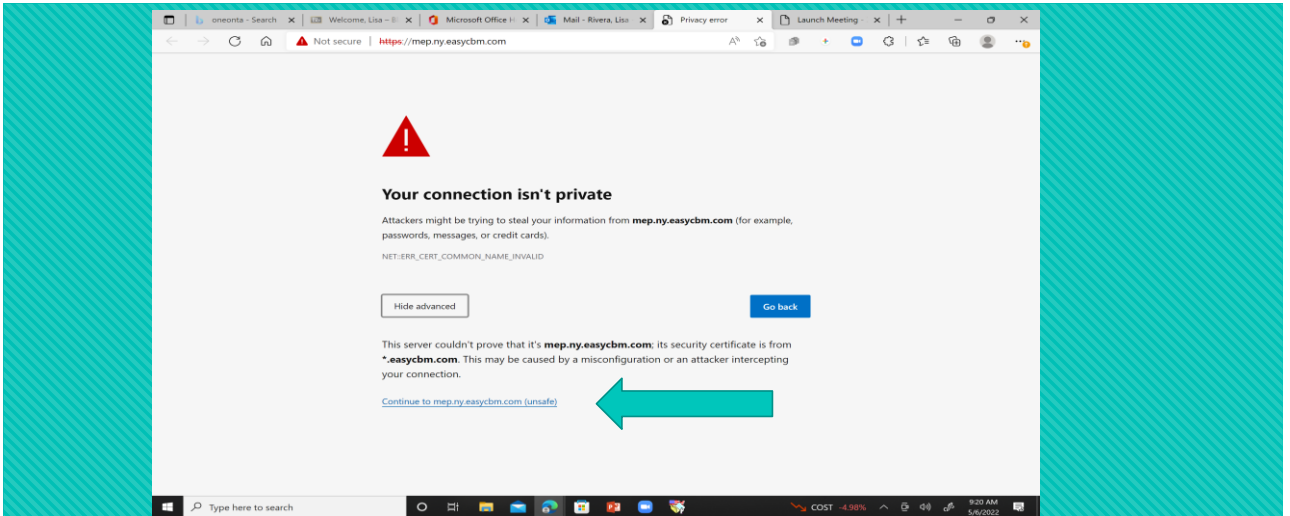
oneonta - Search ×
Welcome, Lisa – ×
Microsoft Office H ×
Mail - Rivera, Lisa ×
Privacy error ×
Launch Meeting ×
+

Not secure | https://mep.ny.easycbm.com

Your connection isn't private

Attackers might be trying to steal your information from **mep.ny.easycbm.com** (for example, passwords, messages, or credit cards).

NET::ERR_CERT_COMMON_NAME_INVALID

Hide advanced

Go back

This server couldn't prove that it's **mep.ny.easycbm.com**; its security certificate is from ***.easycbm.com**. This may be caused by a misconfiguration or an attacker intercepting your connection.

Continue to mep.ny.easycbm.com (unsafe)

Type here to search

COST -4.98%

9:20 AM
5/6/2022